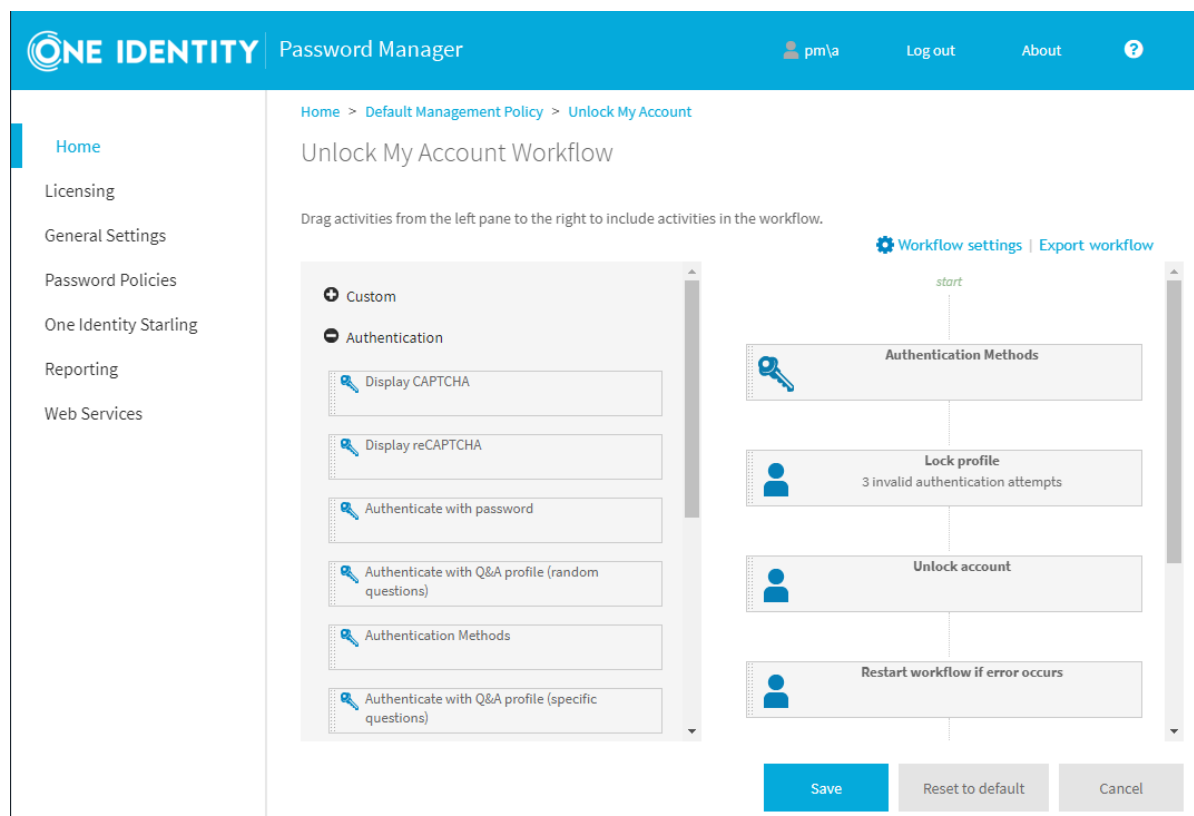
ONE IDENTITY | Password Manager

pm\a Log out About ?

Home
Licensing
General Settings
Password Policies
One Identity Starling
Reporting
Web Services

Home > Default Management Policy > Unlock My Account

Unlock My Account Workflow

Drag activities from the left pane to the right to include activities in the workflow.

Workflow settings | Export workflow

Custom
Authentication
Display CAPTCHA
Display reCAPTCHA
Authenticate with password
Authenticate with Q&A profile (random questions)
Authentication Methods
Authenticate with Q&A profile (specific questions)

start

Authentication Methods

Lock profile
3 invalid authentication attempts

Unlock account

Restart workflow if error occurs

Save Reset to default Cancel